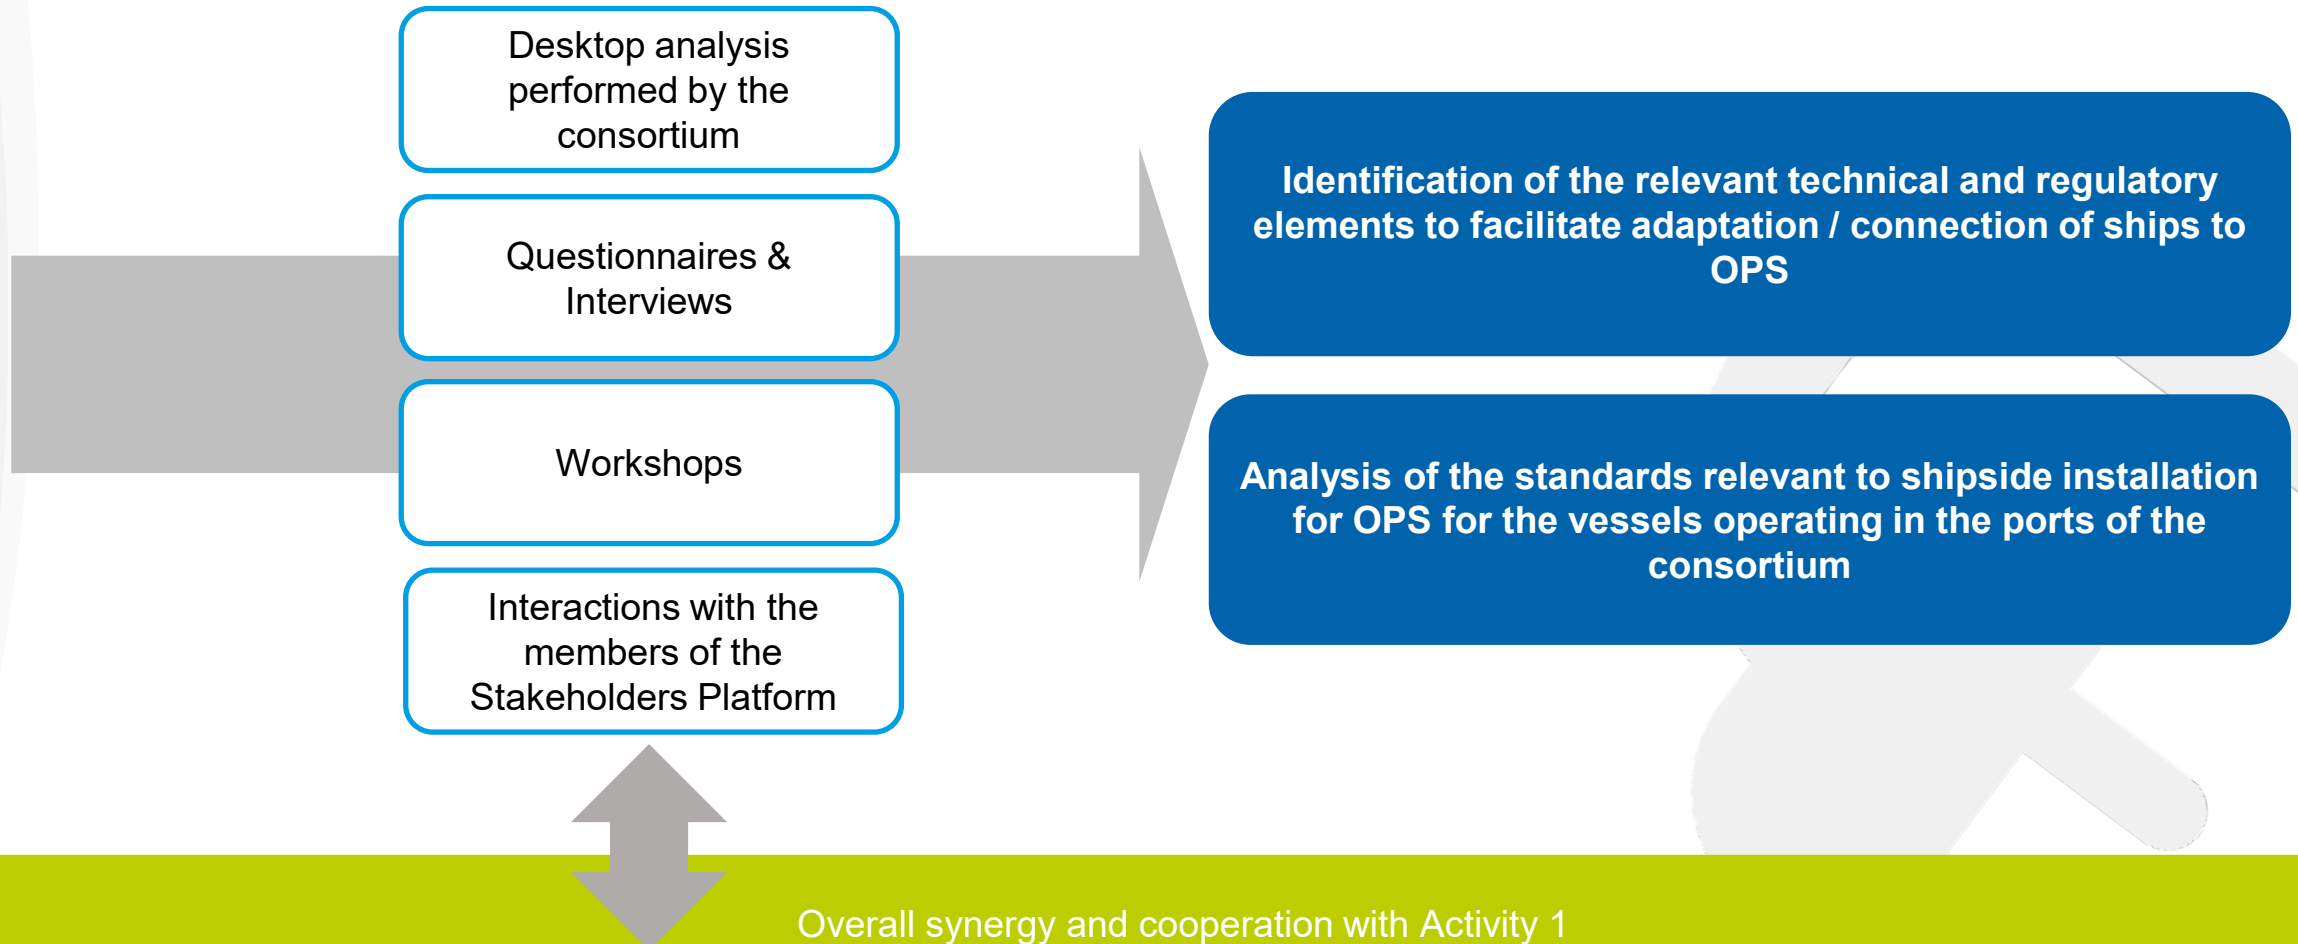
Desktop analysis performed by the consortium

Questionnaires & Interviews

Workshops

Interactions with the members of the Stakeholders Platform

Identification of the relevant technical and regulatory elements to facilitate adaptation / connection of ships to OPS

Analysis of the standards relevant to shipside installation for OPS for the vessels operating in the ports of the consortium

Overall synergy and cooperation with Activity 1